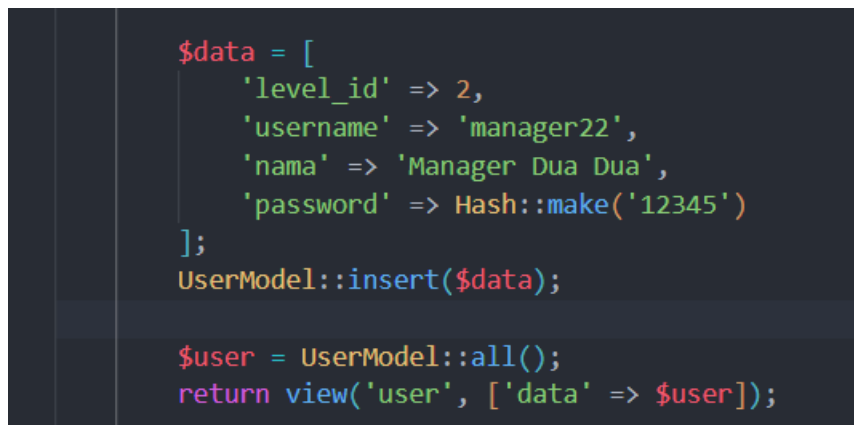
$data = [
    'level_id' => 2,
    'username' => 'manager22',
    'nama' => 'Manager Dua Dua',
    'password' => Hash::make('12345')
];
UserModel::insert($data);

$user = UserModel::all();
return view('user', ['data' => $user]);